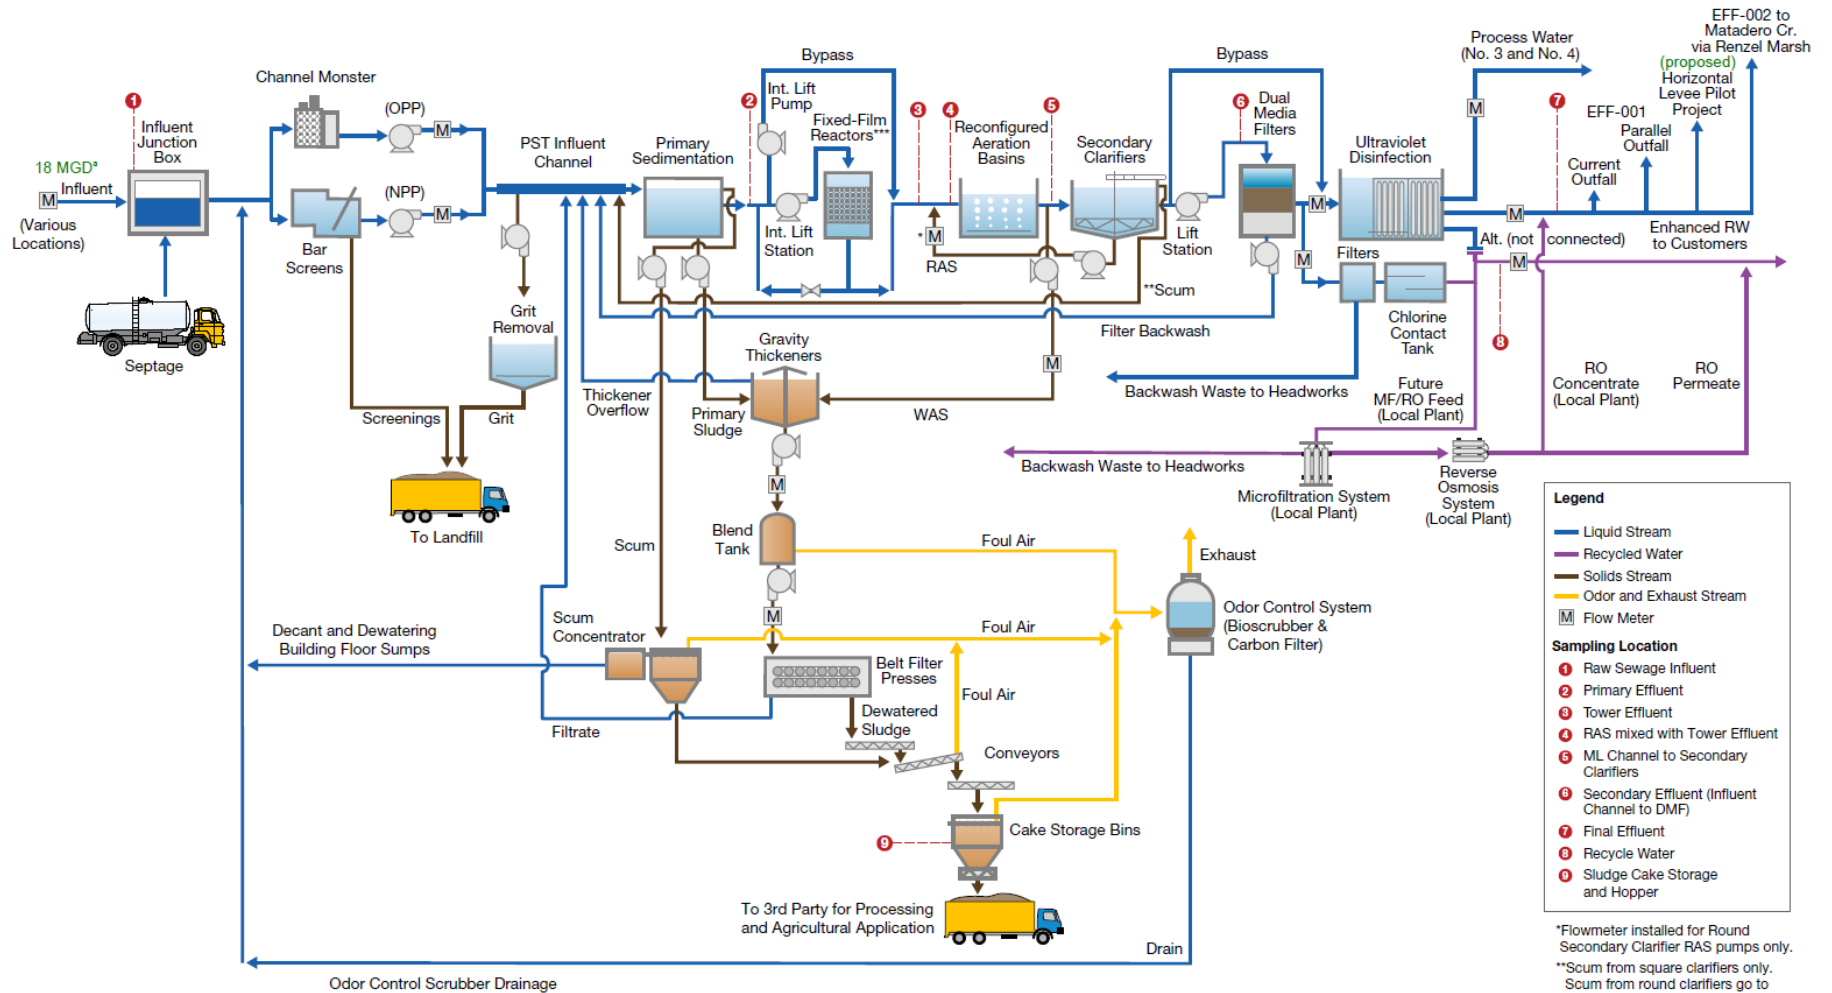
Channel Monster
(OPP)
M
Influent Junction Box
1
18 MGD*
M Influent
(Various Locations)
Septage
(NPP)
M
Bar Screens
PST Influent Channel
Grit Removal
Screenings
Grit
To Landfill
Bypass
Int. Lift Pump
2
Fixed-Film Reactors***
Primary Sedimentation
Int. Lift Station
3
4
*M
RAS
Reconfigured Aeration Basins
5
Secondary Clarifiers
Bypass
6
Dual Media Filters
Lift Station
**Scum
Filter Backwash
M
Gravity Thickeners
Thickener Overflow
Primary Sludge
WAS
M
Blend Tank
M
Scum
Scum Concentrator
Decant and Dewatering Building Floor Sumps
Filtrate
Belt Filter Presses
Dewatered Sludge
Foul Air
Foul Air
Foul Air
Conveyors
9
Cake Storage Bins
To 3rd Party for Processing and Agricultural Application
Drain
Odor Control Scrubber Drainage
Exhaust
Odor Control System (Bioscrubber & Carbon Filter)
Process Water (No. 3 and No. 4)
M
Ultraviolet Disinfection
M
M
Filters
Chlorine Contact Tank
Backwash Waste to Headworks
Future MF/RO Feed (Local Plant)
8
EFF-002 to Matadero Cr. via Renzel Marsh
(proposed) Horizontal Levee Pilot Project
7
EFF-001 Parallel Outfall
Current Outfall
M
Alt. (not connected)
M
Enhanced RW to Customers
RO Concentrate (Local Plant)
RO Permeate
Backwash Waste to Headworks
Microfiltration System (Local Plant)
Reverse Osmosis System (Local Plant)
Legend
Liquid Stream
Recycled Water
Solids Stream
Odor and Exhaust Stream
M Flow Meter
Sampling Location
1 Raw Sewage Influent
2 Primary Effluent
3 Tower Effluent
4 RAS mixed with Tower Effluent
5 ML Channel to Secondary Clarifiers
6 Secondary Effluent (Influent Channel to DMF)
7 Final Effluent
8 Recycle Water
9 Sludge Cake Storage and Hopper
*Flowmeter installed for Round Secondary Clarifier RAS pumps only.
**Scum from square clarifiers only. Scum from round clarifiers go to